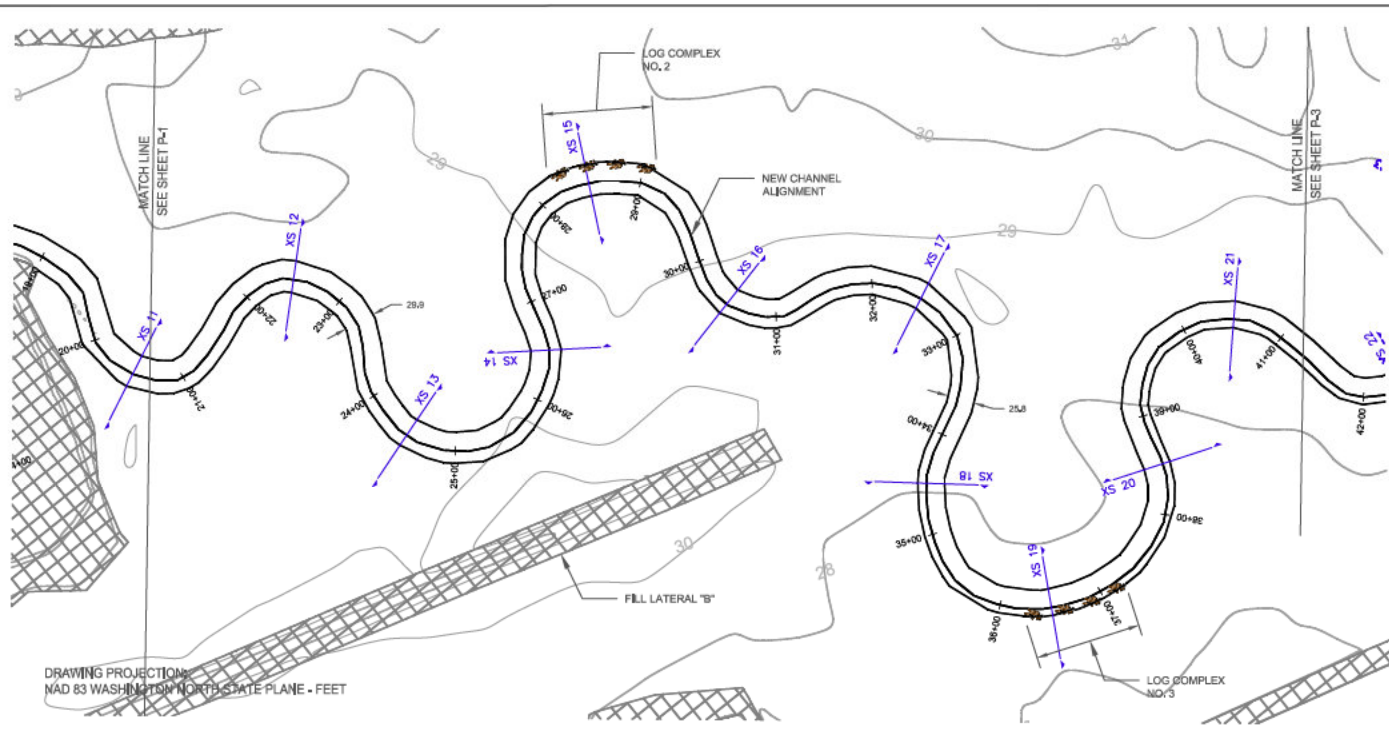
LOG COMPLEX
NO. 2

31

MATCH LINE
SEE SHEET P-1

30

MATCH LINE
SEE SHEET P-3

29

XS 15

NEW CHANNEL
ALIGNMENT

XS 12

28+00

29+00

29

XS 16

XS 17

XS 21

19+00

27+00

30+00

22+00

28.9

32+00

XS 11

23+00

XS 14

31+00

33+00

40+00

41+00

XS 22

20+00

21+00

XS 13

26+00

39+00

42+00

24+00

25.8

34+00

25+00

XS 18

XS 20

38+00

30

35+00

28

XS 19

FILL LATERAL "B"

36+00

37+00

LOG COMPLEX
NO. 3

DRAWING PROJECTION:
NAD 83 WASHINGTON NORTH STATE PLANE - FEET